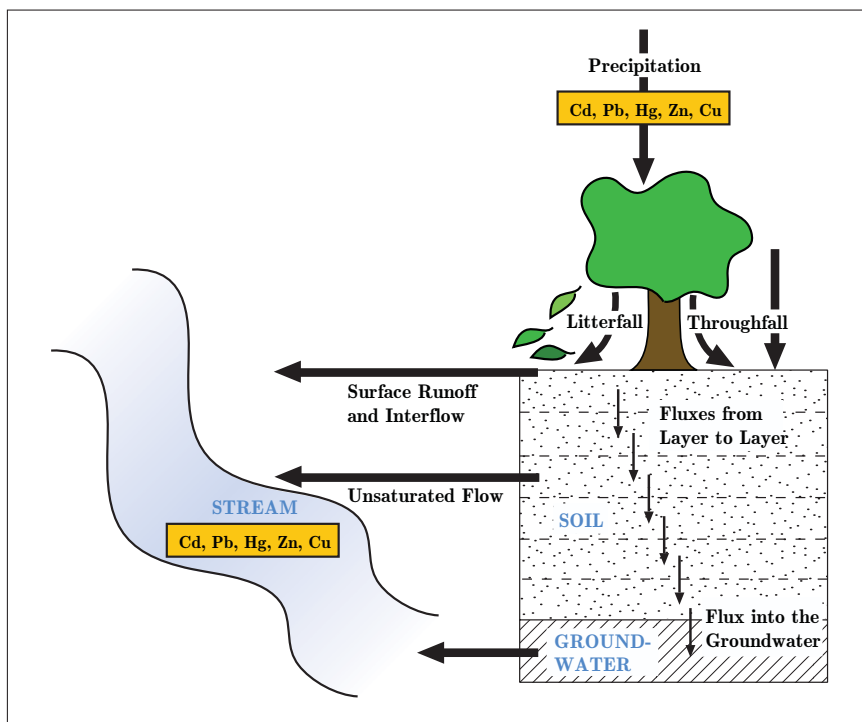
Precipitation

Cd, Pb, Hg, Zn, Cu

Litterfall

Throughfall

Surface Runoff and Interflow

Fluxes from Layer to Layer

Unsaturated Flow

STREAM

Cd, Pb, Hg, Zn, Cu

SOIL

Flux into the Groundwater

GROUND-WATER